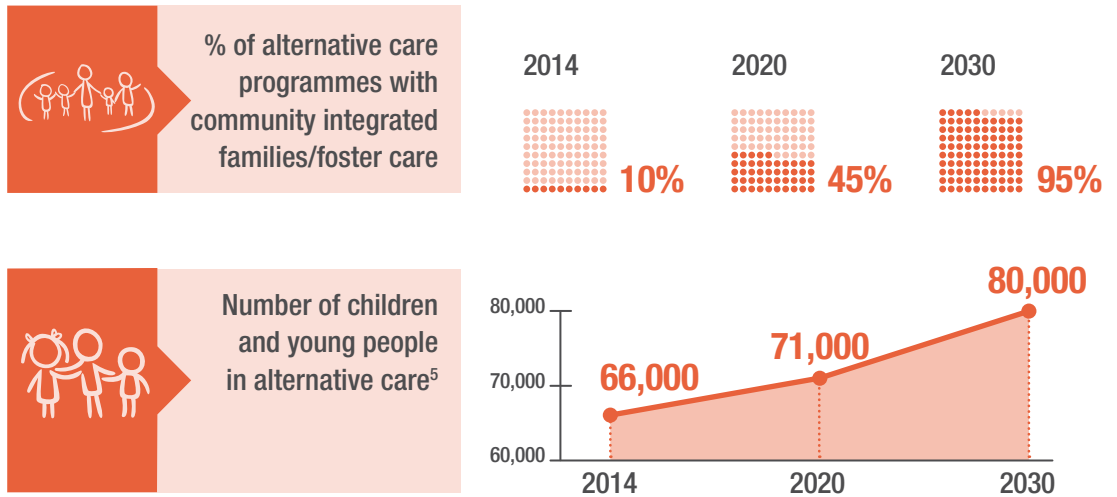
% of alternative care programmes with community integrated families/foster care

2014

10%

2020

45%

2030

95%

Number of children and young people in alternative care$^5$

80,000

70,000

60,000

66,000

71,000

80,000

2014

2020

2030